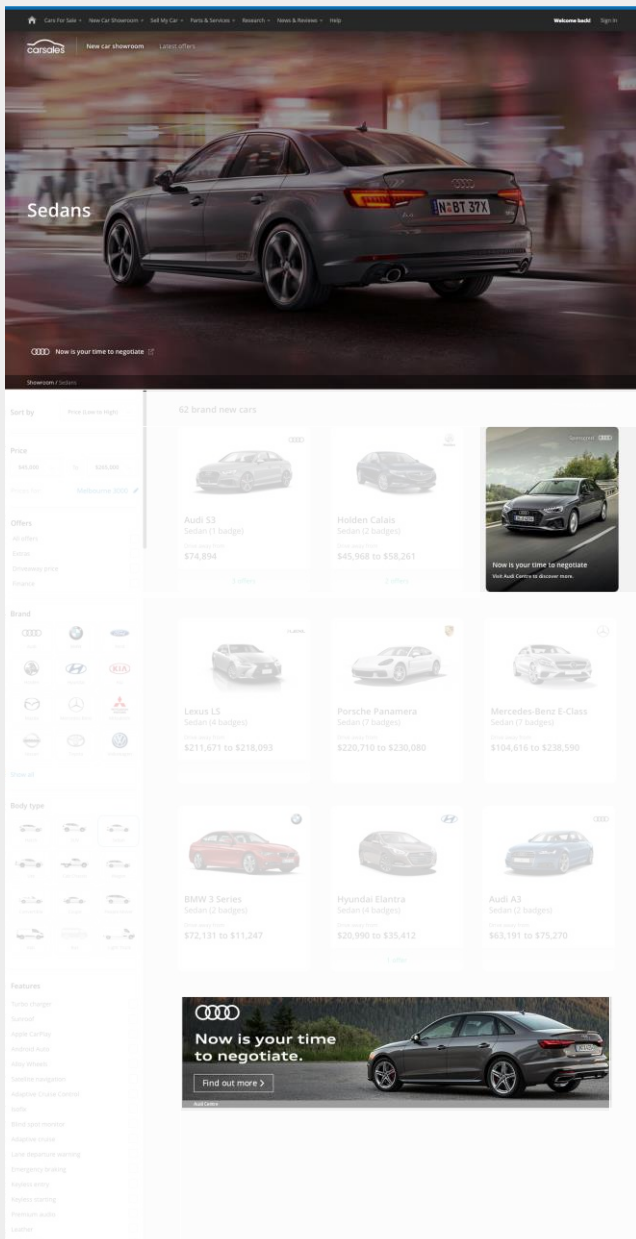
Cars For Sale New Car Showroom Sell My Car Parts & Services Research News & Reviews Help Welcome back! Sign In

carsales New car showroom Latest offers

Sedans

Now is your time to negotiate

Showroom / Sedans

Sort by Price (Low to High)

62 brand new cars

Price

$40,000 to $245,000

Melbourne 3000

Offers

All offers

Brand

Show all

Body type

Features

Audi S5
Sedan (1 badge)
$74,894

Holden Calais
Sedan (2 badges)
$45,968 to $58,261

Sponsored

Now is your time to negotiate
Visit Audi Centre to discover more.

Lexus LS
Sedan (4 badges)
$211,671 to $218,093

Porsche Panamera
Sedan (7 badges)
$220,710 to $230,080

Mercedes-Benz E-Class
Sedan (7 badges)
$104,616 to $238,590

BMW 3 Series
Sedan (2 badges)
$72,131 to $11,247

Hyundai Elantra
Sedan (4 badges)
$20,990 to $35,412

Audi A3
Sedan (2 badges)
$63,191 to $75,270

Now is your time to negotiate.

Find out more >

Audi Centre